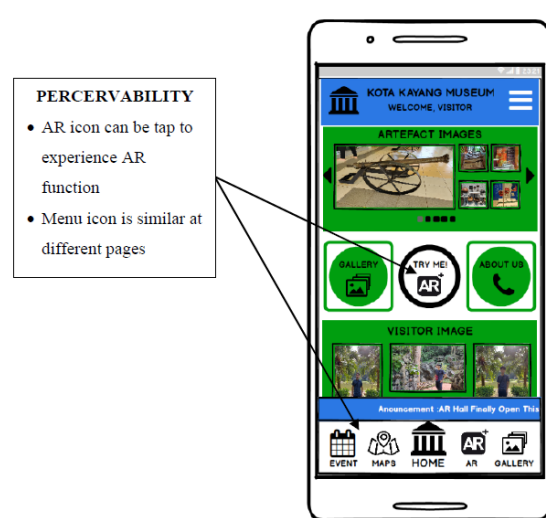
PERCERVABILITY

• AR icon can be tap to experience AR function

• Menu icon is similar at different pages

KOTA KAYANG MUSEUM
WELCOME, VISITOR

ARTEFACT IMAGES

GALLERY

TRY ME!

AR

ABOUT US

VISITOR IMAGE

Anouncement :AR Hall Finally Open This

EVENT

MAPS

HOME

AR

GALLERY